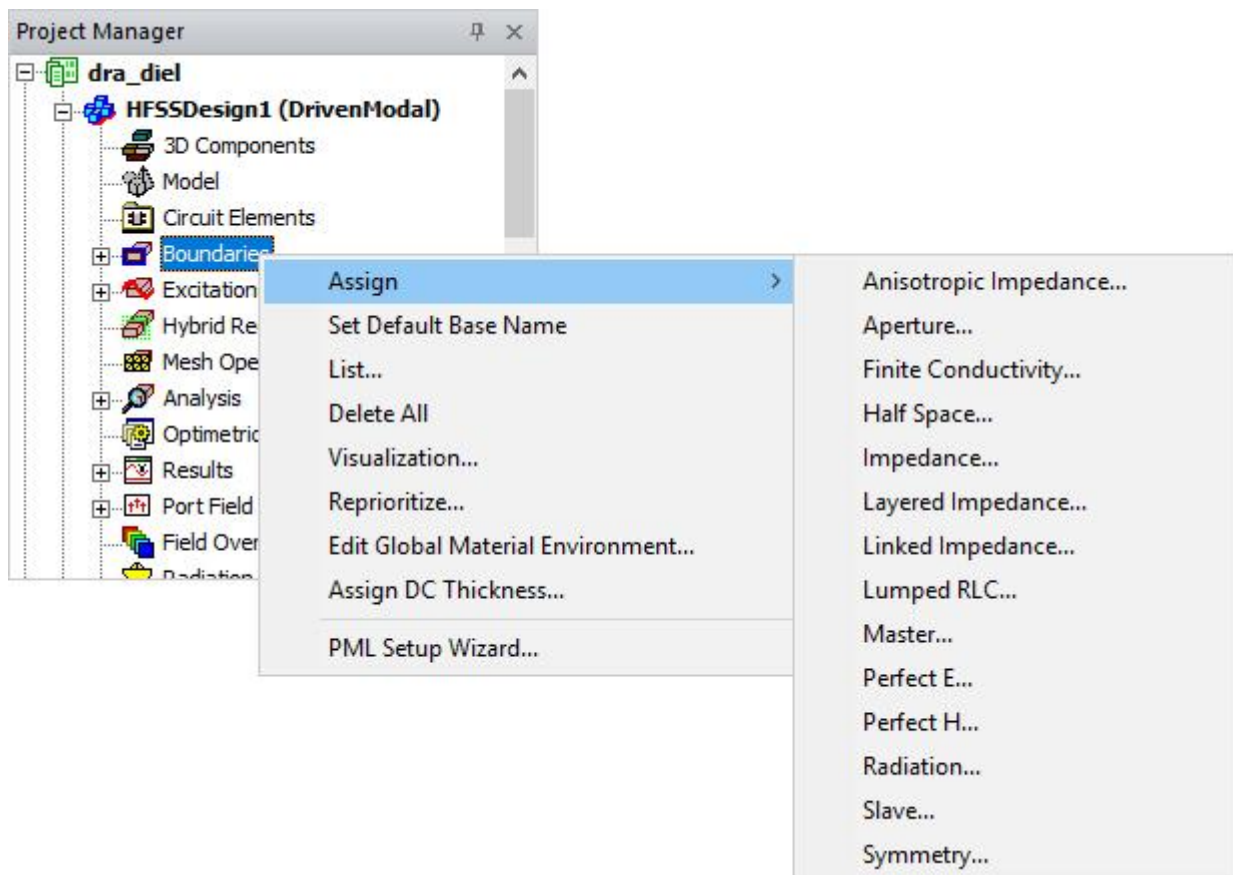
Project Manager

dra_diel
HFSSDesign1 (DrivenModal)
3D Components
Model
Circuit Elements
Boundaries
Excitation
Hybrid Re
Mesh Ope
Analysis
Optimetric
Results
Port Field
Field Over
Radiation

Assign
Set Default Base Name
List...
Delete All
Visualization...
Reprioritize...
Edit Global Material Environment...
Assign DC Thickness...
PML Setup Wizard...

Anisotropic Impedance...
Aperture...
Finite Conductivity...
Half Space...
Impedance...
Layered Impedance...
Linked Impedance...
Lumped RLC...
Master...
Perfect E...
Perfect H...
Radiation...
Slave...
Symmetry...